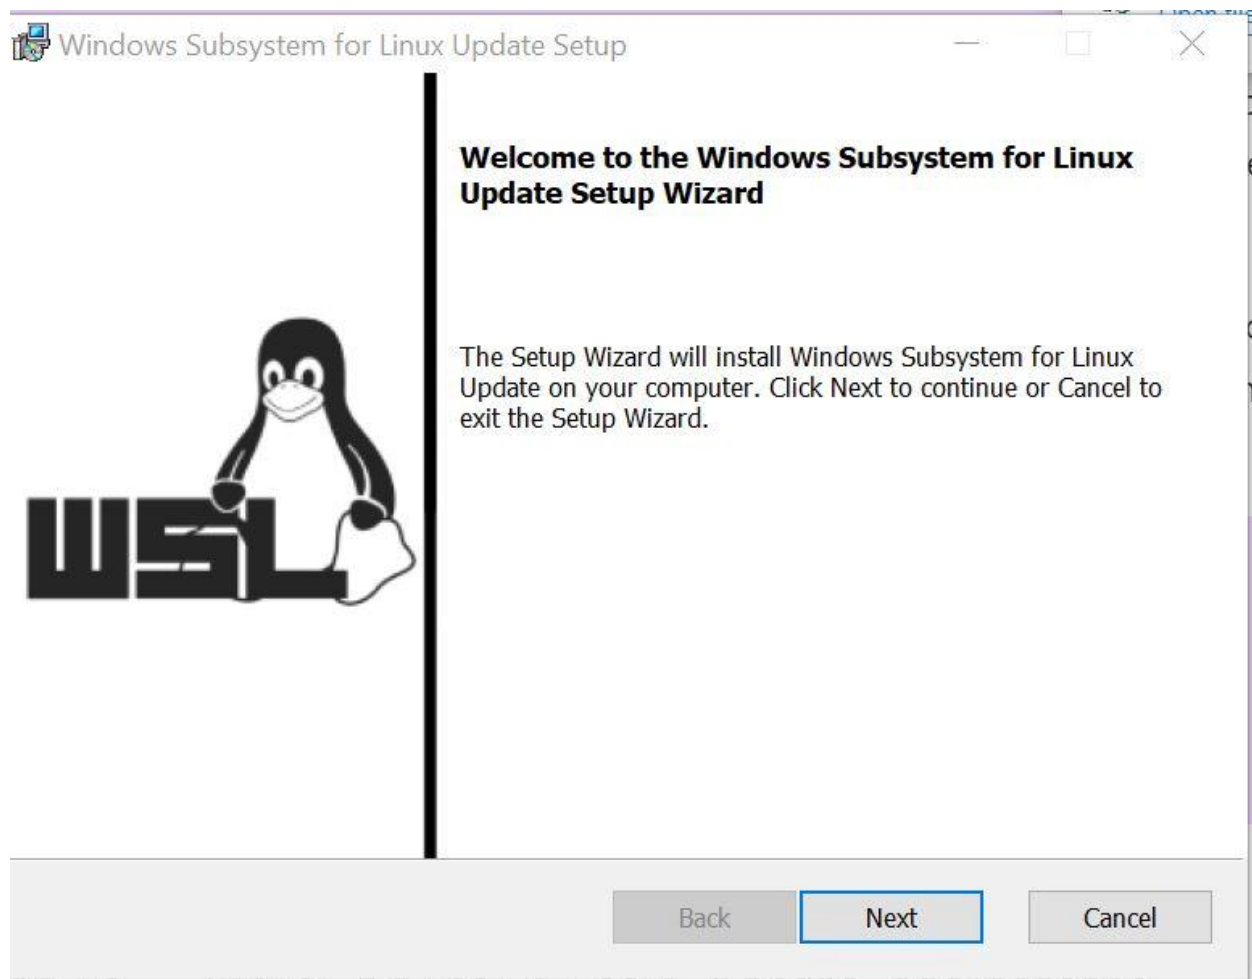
Windows Subsystem for Linux Update Setup

Welcome to the Windows Subsystem for Linux Update Setup Wizard

WSL

The Setup Wizard will install Windows Subsystem for Linux Update on your computer. Click Next to continue or Cancel to exit the Setup Wizard.

Back Next Cancel